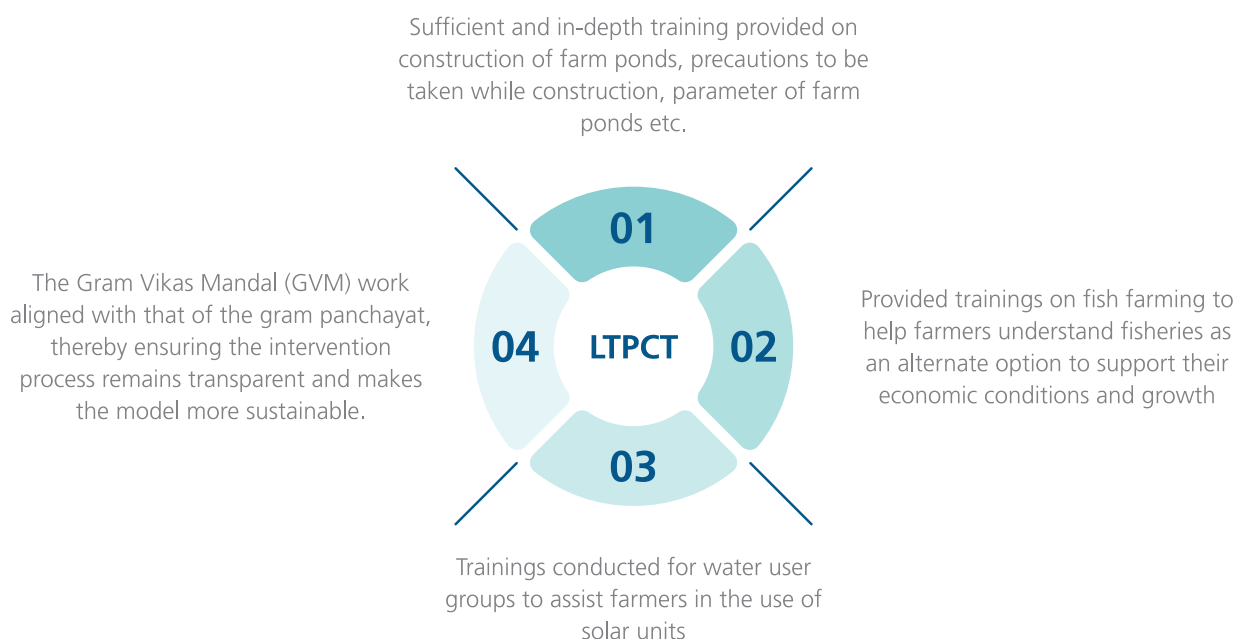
Sufficient and in-depth training provided on construction of farm ponds, precautions to be taken while construction, parameter of farm ponds etc.

01

The Gram Vikas Mandal (GVM) work aligned with that of the gram panchayat, thereby ensuring the intervention process remains transparent and makes the model more sustainable.

04

LTPCT

02

Provided trainings on fish farming to help farmers understand fisheries as an alternate option to support their economic conditions and growth

03

Trainings conducted for water user groups to assist farmers in the use of solar units